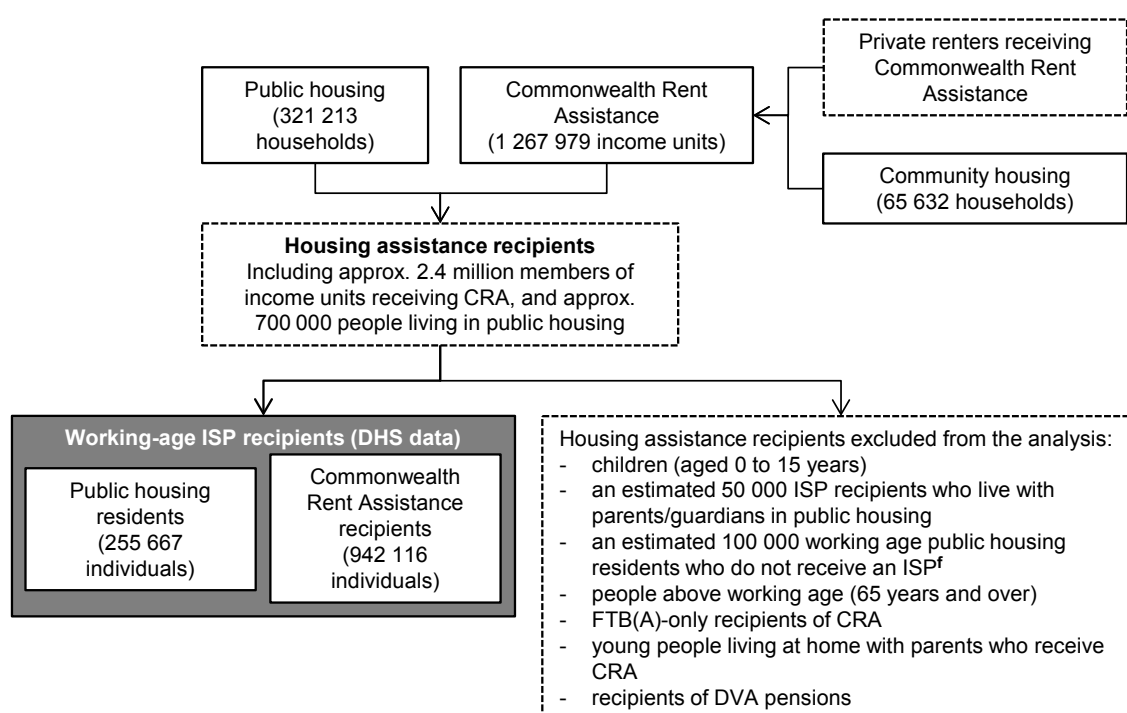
Public housing (321 213 households)

Commonwealth Rent Assistance (1 267 979 income units)

Private renters receiving Commonwealth Rent Assistance

Community housing (65 632 households)

**Housing assistance recipients**
Including approx. 2.4 million members of income units receiving CRA, and approx. 700 000 people living in public housing

Working-age ISP recipients (DHS data)

Public housing residents (255 667 individuals)

Commonwealth Rent Assistance recipients (942 116 individuals)

Housing assistance recipients excluded from the analysis:
- children (aged 0 to 15 years)
- an estimated 50 000 ISP recipients who live with parents/guardians in public housing
- an estimated 100 000 working age public housing residents who do not receive an ISP$^{f}$
- people above working age (65 years and over)
- FTB(A)-only recipients of CRA
- young people living at home with parents who receive CRA
- recipients of DVA pensions